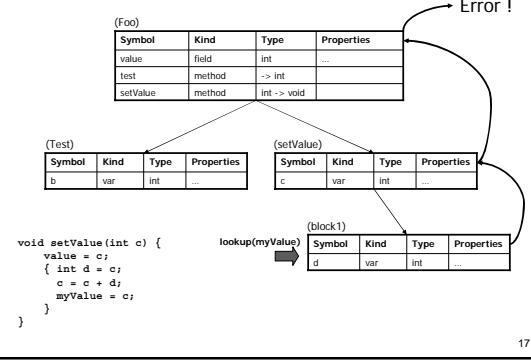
Error !

(Foo)

| Symbol | Kind | Type | Properties |
|---|---|---|---|
| value | field | int | ... |
| test | method | -> int | |
| setValue | method | int -> void | |

(Test)

| Symbol | Kind | Type | Properties |
|---|---|---|---|
| b | var | int | ... |

(setValue)

| Symbol | Kind | Type | Properties |
|---|---|---|---|
| c | var | int | ... |

(block1)

| Symbol | Kind | Type | Properties |
|---|---|---|---|
| d | var | int | ... |

lookup(myValue)

void setValue(int c) {
    value = c;
    { int d = c;
      c = c + d;
      myValue = c;
    }
}

17